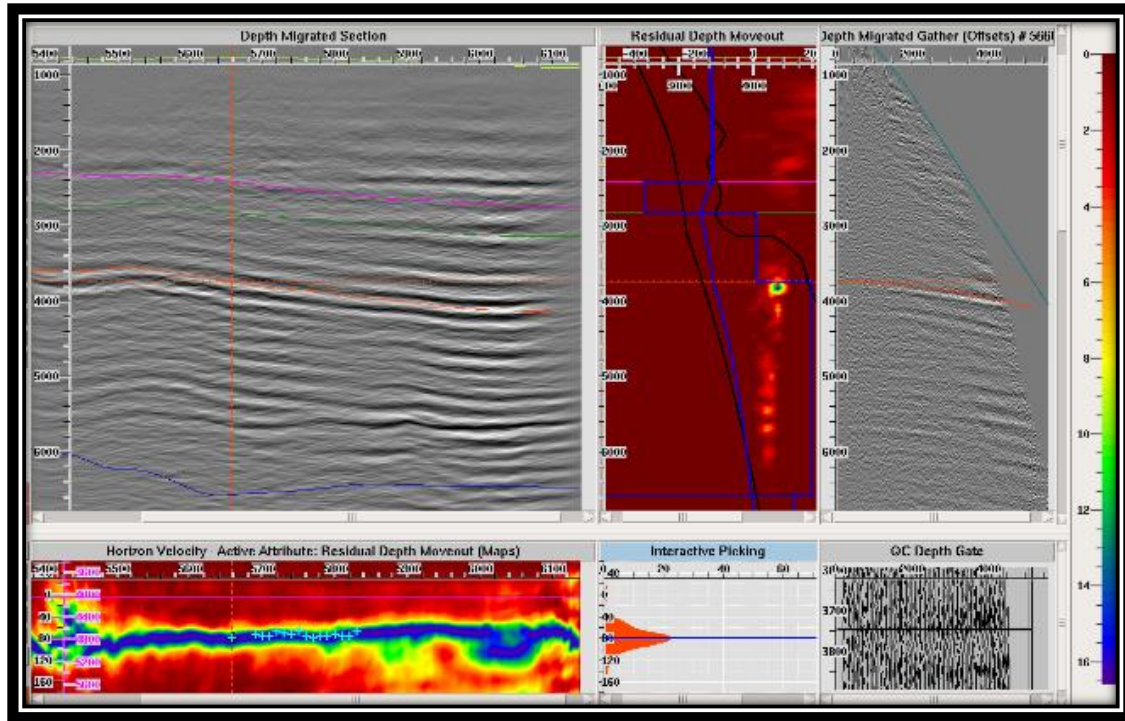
Depth Migrated Section

5400 5500 5600 5700 5800 5900 6000 6100

1000 2000 3000 4000 5000 6000

Residual Depth Moveout

-400 -200 0 200

1000 2000 3000 4000 5000 6000

Depth Migrated Gather (Offsets) # 566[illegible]

1000 2000 3000 4000 5000 6000

0 2 4 6 8 10 12 14 16

Horizon Velocity - Active Attribute: Residual Depth Movement (Maps)

5400 5500 5600 5700 5800 5900 6000 6100

0 40 80 120 160

Interactive Picking

0 20 40 60

0 40 80 120 160

QC Depth Gate

3700 3800